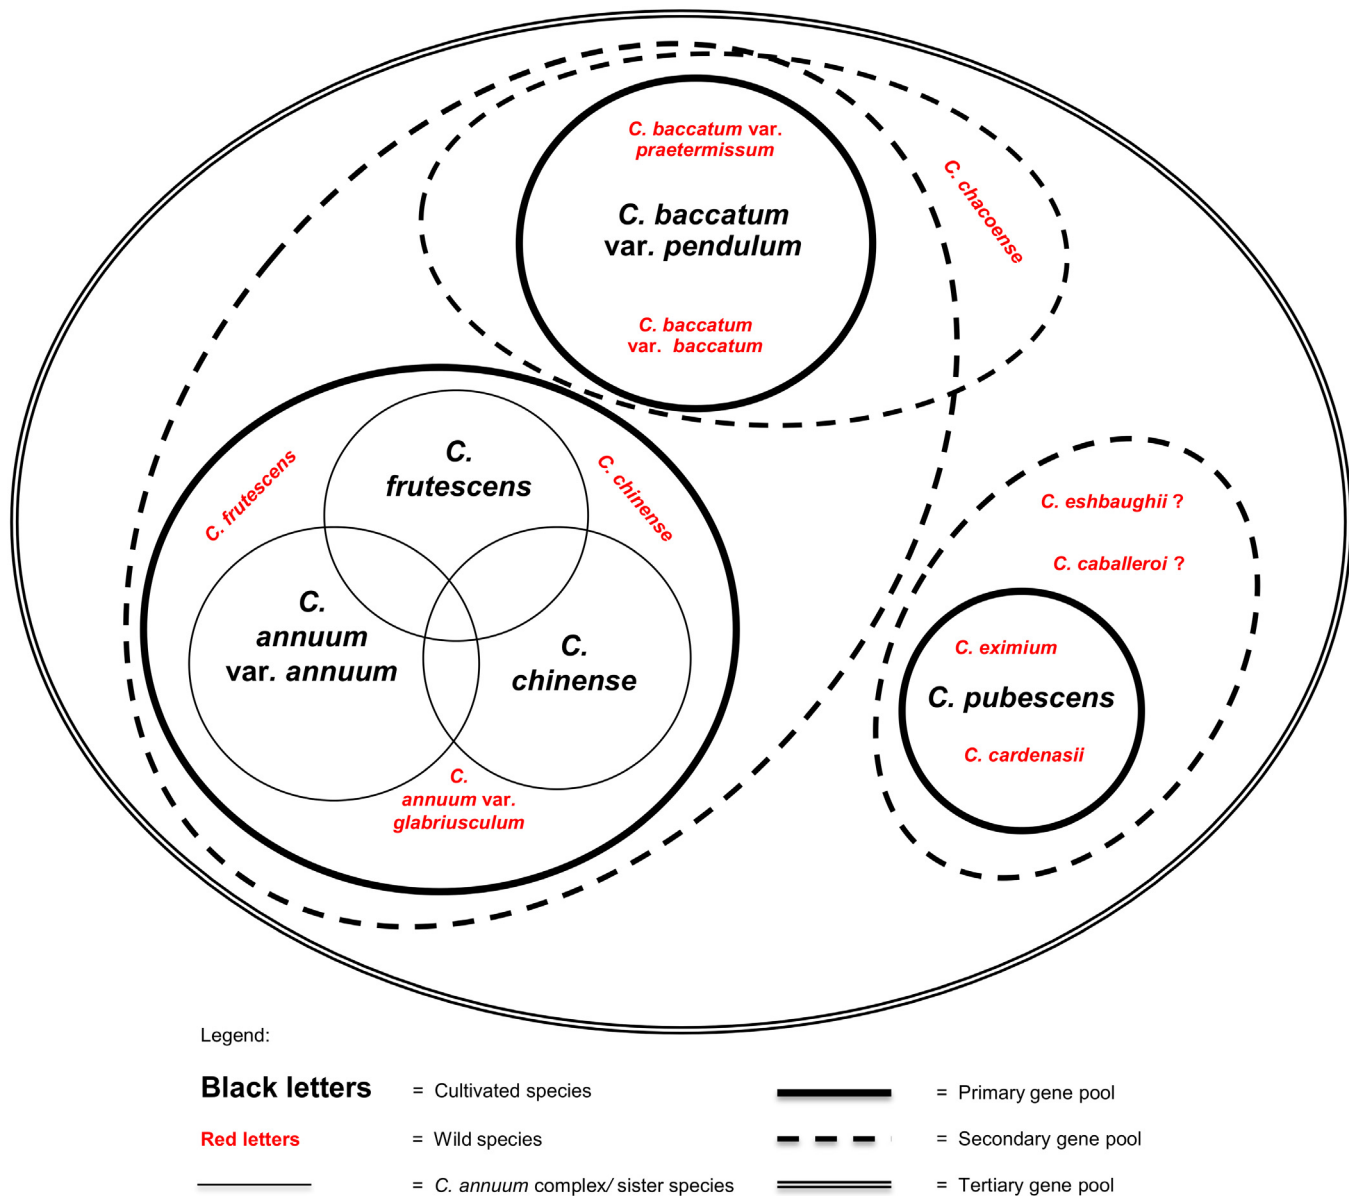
C. baccatum var. praetermissum

C. baccatum var. pendulum

C. baccatum var. baccatum

C. chacoense

C. frutescens

C. frutescens

C. chinense

C. annuum var. annuum

C. chinense

C. annuum var. glabriusculum

C. eshbaughii ?

C. caballeroi ?

C. eximium

C. pubescens

C. cardenasii

Legend:

Black letters = Cultivated species

Red letters = Wild species

= C. annuum complex/ sister species

= Primary gene pool

= Secondary gene pool

= Tertiary gene pool